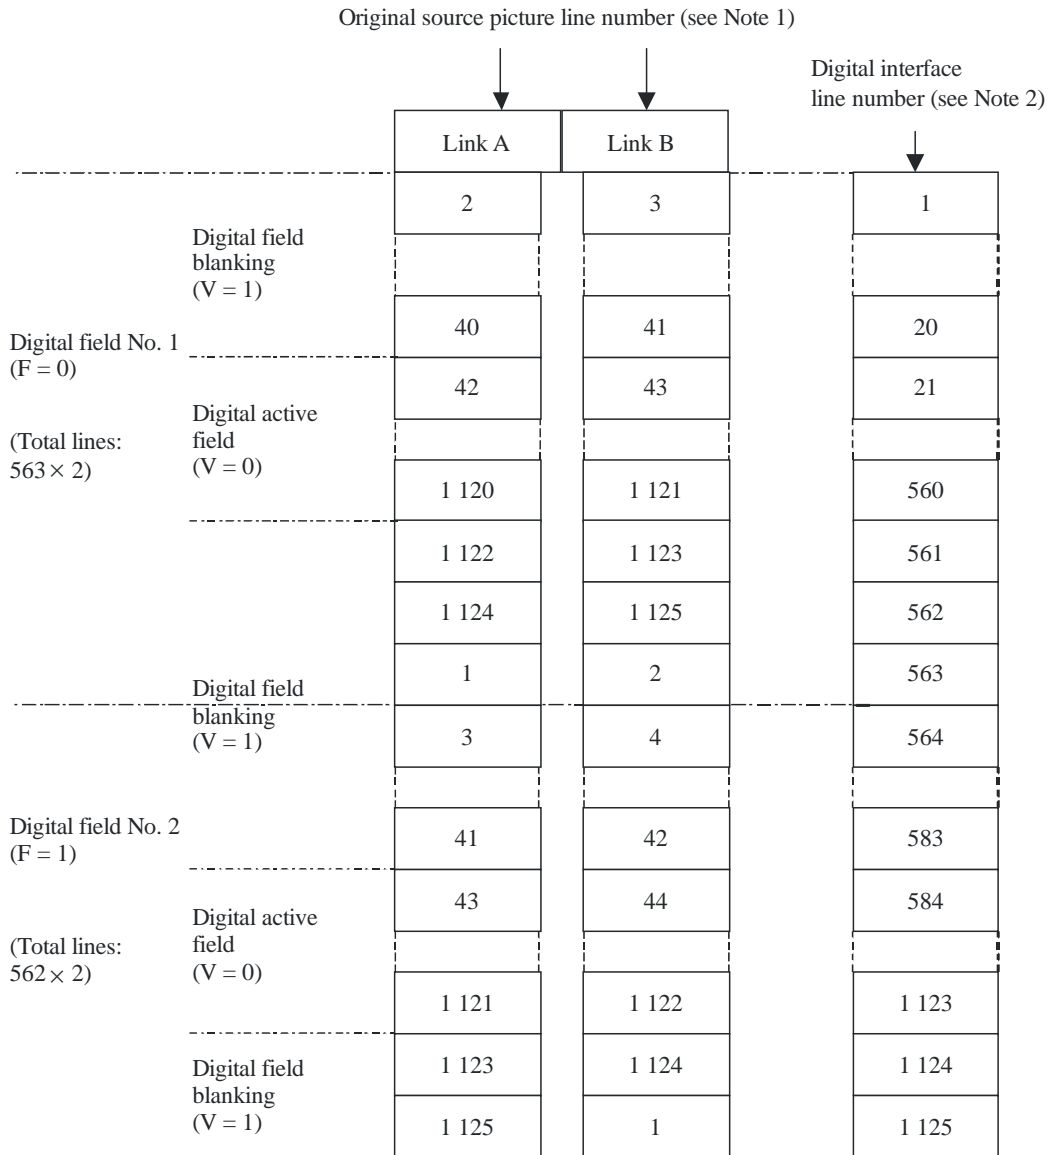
Original source picture line number (see Note 1)

Digital interface line number (see Note 2)

Link A

Link B

| Link A | Link B | Digital interface line number |
|---|---|---|
| 2 | 3 | 1 |
| | | |
| 40 | 41 | 20 |
| 42 | 43 | 21 |
| | | |
| 1 120 | 1 121 | 560 |
| 1 122 | 1 123 | 561 |
| 1 124 | 1 125 | 562 |
| 1 | 2 | 563 |
| 3 | 4 | 564 |
| | | |
| 41 | 42 | 583 |
| 43 | 44 | 584 |
| | | |
| 1 121 | 1 122 | 1 123 |
| 1 123 | 1 124 | 1 124 |
| 1 125 | 1 | 1 125 |

Digital field blanking (V = 1)

Digital field No. 1 (F = 0)

Digital active field (V = 0)

(Total lines: 563 × 2)

Digital field blanking (V = 1)

Digital field No. 2 (F = 1)

Digital active field (V = 0)

(Total lines: 562 × 2)

Digital field blanking (V = 1)